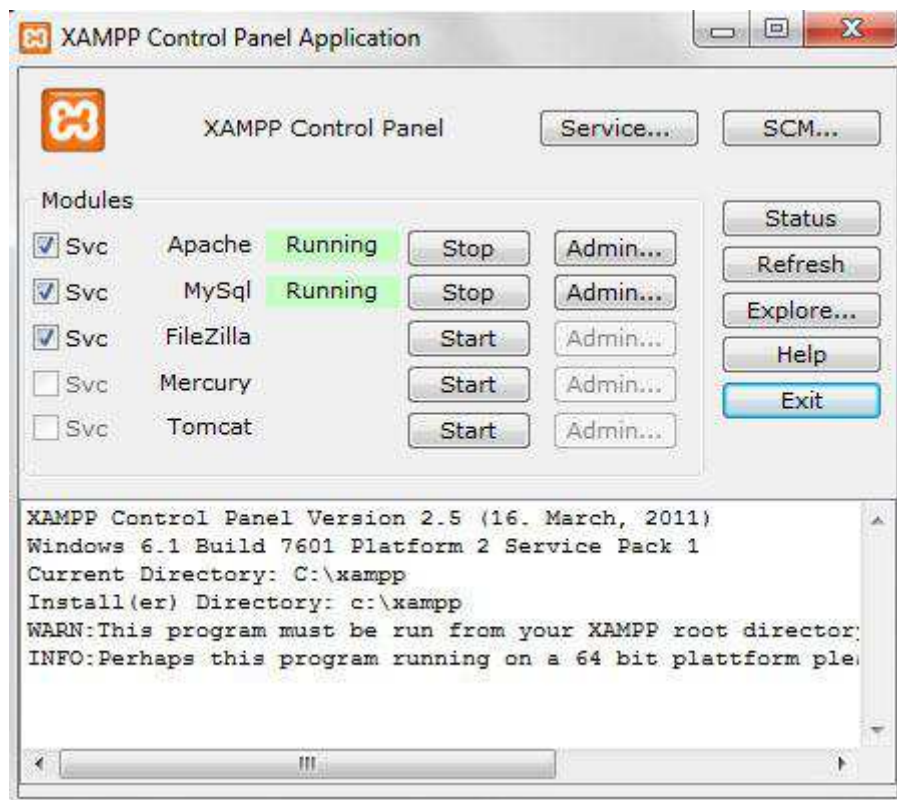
XAMPP Control Panel Application

XAMPP Control Panel

Service...

SCM...

Modules

Svc Apache Running Stop Admin...

Svc MySql Running Stop Admin...

Svc FileZilla Start Admin...

Svc Mercury Start Admin...

Svc Tomcat Start Admin...

Status

Refresh

Explore...

Help

Exit

XAMPP Control Panel Version 2.5 (16. March, 2011)
Windows 6.1 Build 7601 Platform 2 Service Pack 1
Current Directory: C:\xampp
Install(er) Directory: c:\xampp
WARN:This program must be run from your XAMPP root director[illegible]
INFO:Perhaps this program running on a 64 bit plattform ple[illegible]